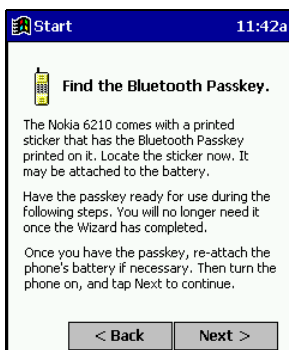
Start 11:42a

Find the Bluetooth Passkey.

The Nokia 6210 comes with a printed sticker that has the Bluetooth Passkey printed on it. Locate the sticker now. It may be attached to the battery.

Have the passkey ready for use during the following steps. You will no longer need it once the Wizard has completed.

Once you have the passkey, re-attach the phone's battery if necessary. Then turn the phone on, and tap Next to continue.

< Back Next >